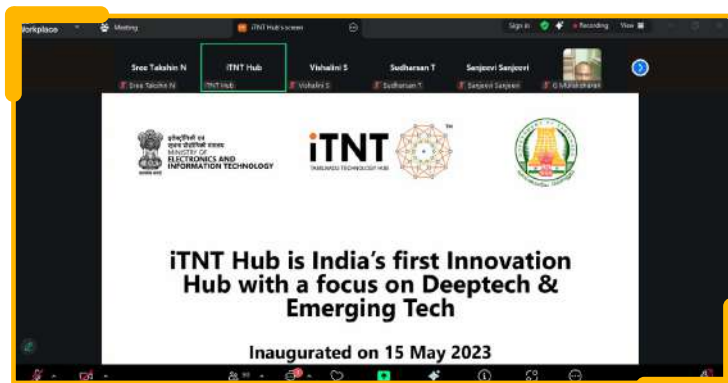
Workplace
Meeting
iTNT Hub's screen
Sign in
Recording
View

Sree Takshin N
iTNT Hub
Vishalini S
Sudharsan T
Sanjeevi Sanjeevi

Sree Takshin N
iTNT Hub
Vishalini S
Sudharsan T
Sanjeevi Sanjeevi
G Murukesan

इलेक्ट्रॉनिकी एवं सूचना प्रौद्योगिकी मंत्रालय
MINISTRY OF ELECTRONICS AND INFORMATION TECHNOLOGY
सत्यमेव जयते

iTNT
TAMILNADU TECHNOLOGY HUB
TM

iTNT Hub is India's first Innovation Hub with a focus on Deeptech & Emerging Tech

Inaugurated on 15 May 2023